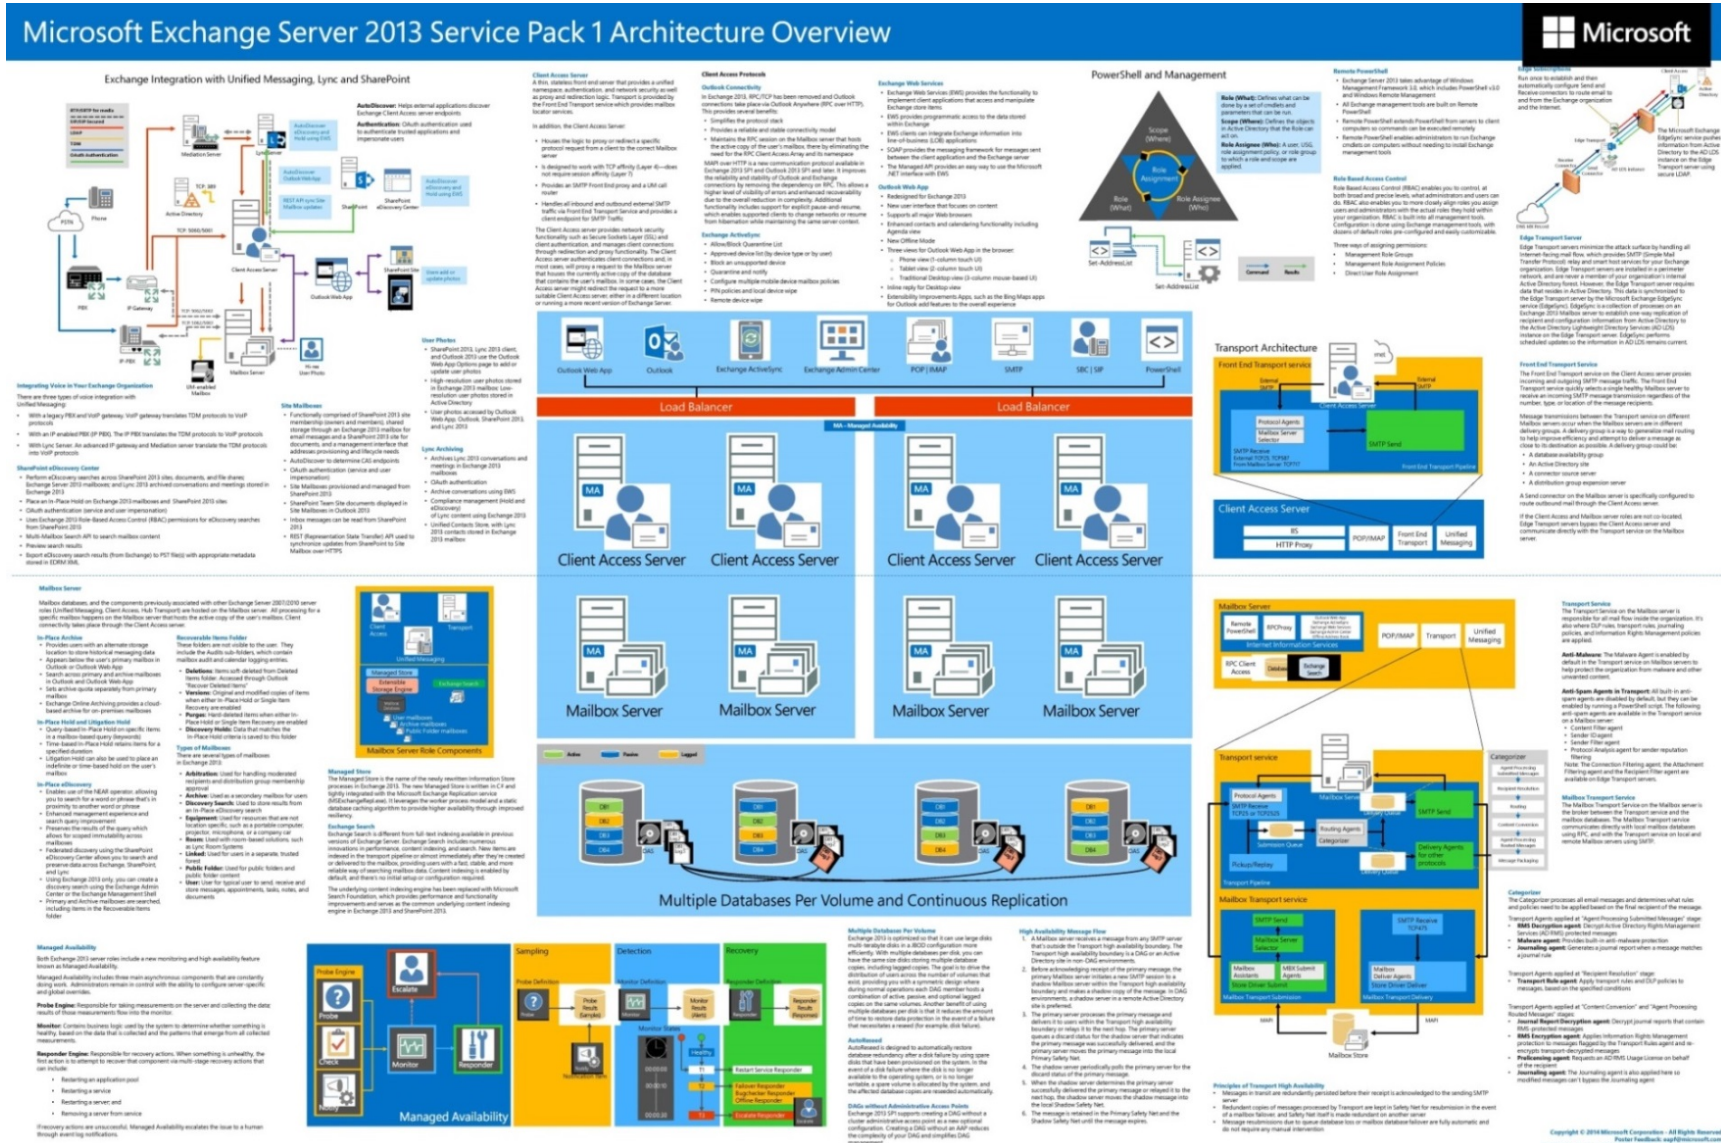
Microsoft Exchange Server 2013 Service Pack 1 Architecture Overview

Microsoft

Exchange Integration with Unified Messaging, Lync and SharePoint

PowerShell and Management

Scope (Where)

Role Assignment

Role (What)

Role Assignee (Who)

Set-AddressList

Outlook Web App

Outlook

Exchange ActiveSync

Exchange Admin Center

POP | IMAP

SMTP

SBC | SIP

PowerShell

Load Balancer

Load Balancer

Client Access Server

Client Access Server

Client Access Server

Client Access Server

Transport Architecture

Front End Transport service

Client Access Server

Mailbox Server

Mailbox Server

Mailbox Server

Mailbox Server

Mailbox Server

Mailbox Server Role Components

Transport service

Mailbox Transport service

Multiple Databases Per Volume and Continuous Replication

Managed Availability

Probe Engine

Probe

Check

Notify

Escalate

Monitor

Responder

Sampling

Detection

Recovery

Copyright © 2014 Microsoft Corporation - All Rights Reserved